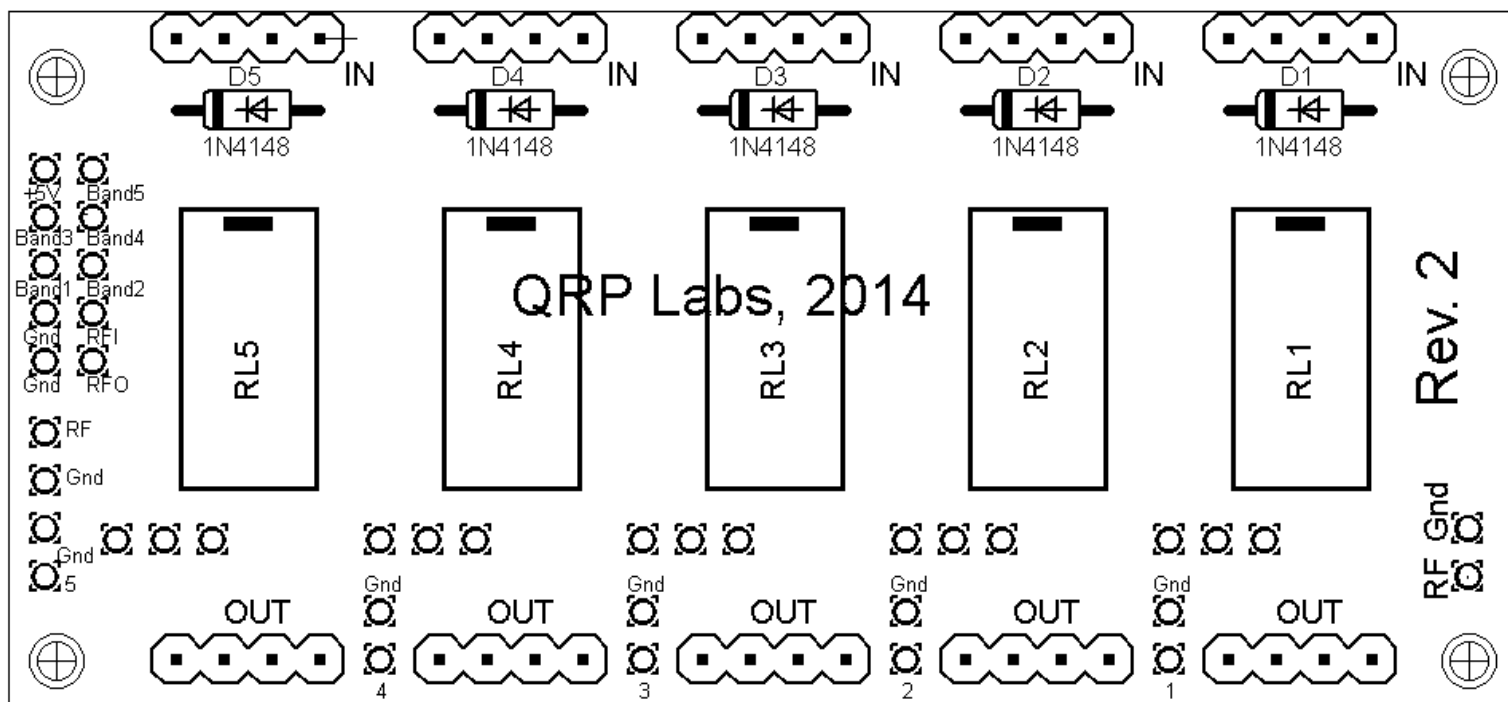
IN IN IN IN IN

D5 D4 D3 D2 D1

1N4148 1N4148 1N4148 1N4148 1N4148

+5V Band5
Band3 Band4
Band1 Band2
Gnd RFI
Gnd RFO
RF
Gnd
Gnd
5

QRP Labs, 2014

RL5 RL4 RL3 RL2 RL1

Rev. 2

RF Gnd

Gnd Gnd Gnd Gnd

OUT OUT OUT OUT OUT

4 3 2 1